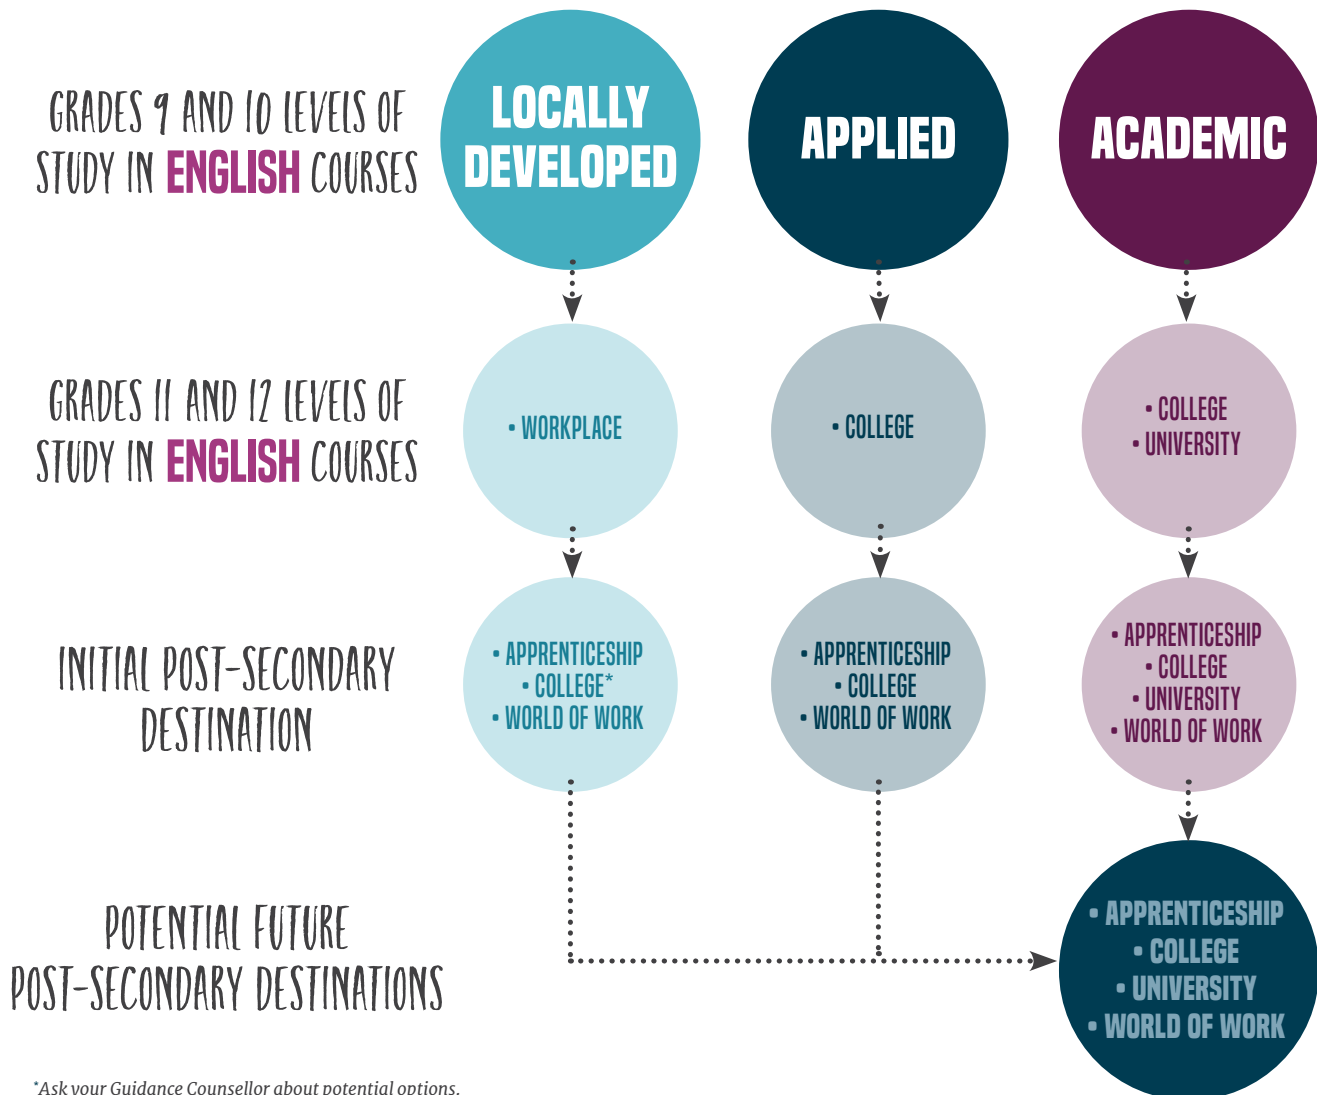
GRADES 9 AND 10 LEVELS OF STUDY IN ENGLISH COURSES

LOCALLY DEVELOPED

APPLIED

ACADEMIC

GRADES 11 AND 12 LEVELS OF STUDY IN ENGLISH COURSES

• WORKPLACE

• COLLEGE

• COLLEGE
• UNIVERSITY

INITIAL POST-SECONDARY DESTINATION

• APPRENTICESHIP
• COLLEGE*
• WORLD OF WORK

• APPRENTICESHIP
• COLLEGE
• WORLD OF WORK

• APPRENTICESHIP
• COLLEGE
• UNIVERSITY
• WORLD OF WORK

POTENTIAL FUTURE POST-SECONDARY DESTINATIONS

• APPRENTICESHIP
• COLLEGE
• UNIVERSITY
• WORLD OF WORK

*Ask your Guidance Counsellor about potential options.